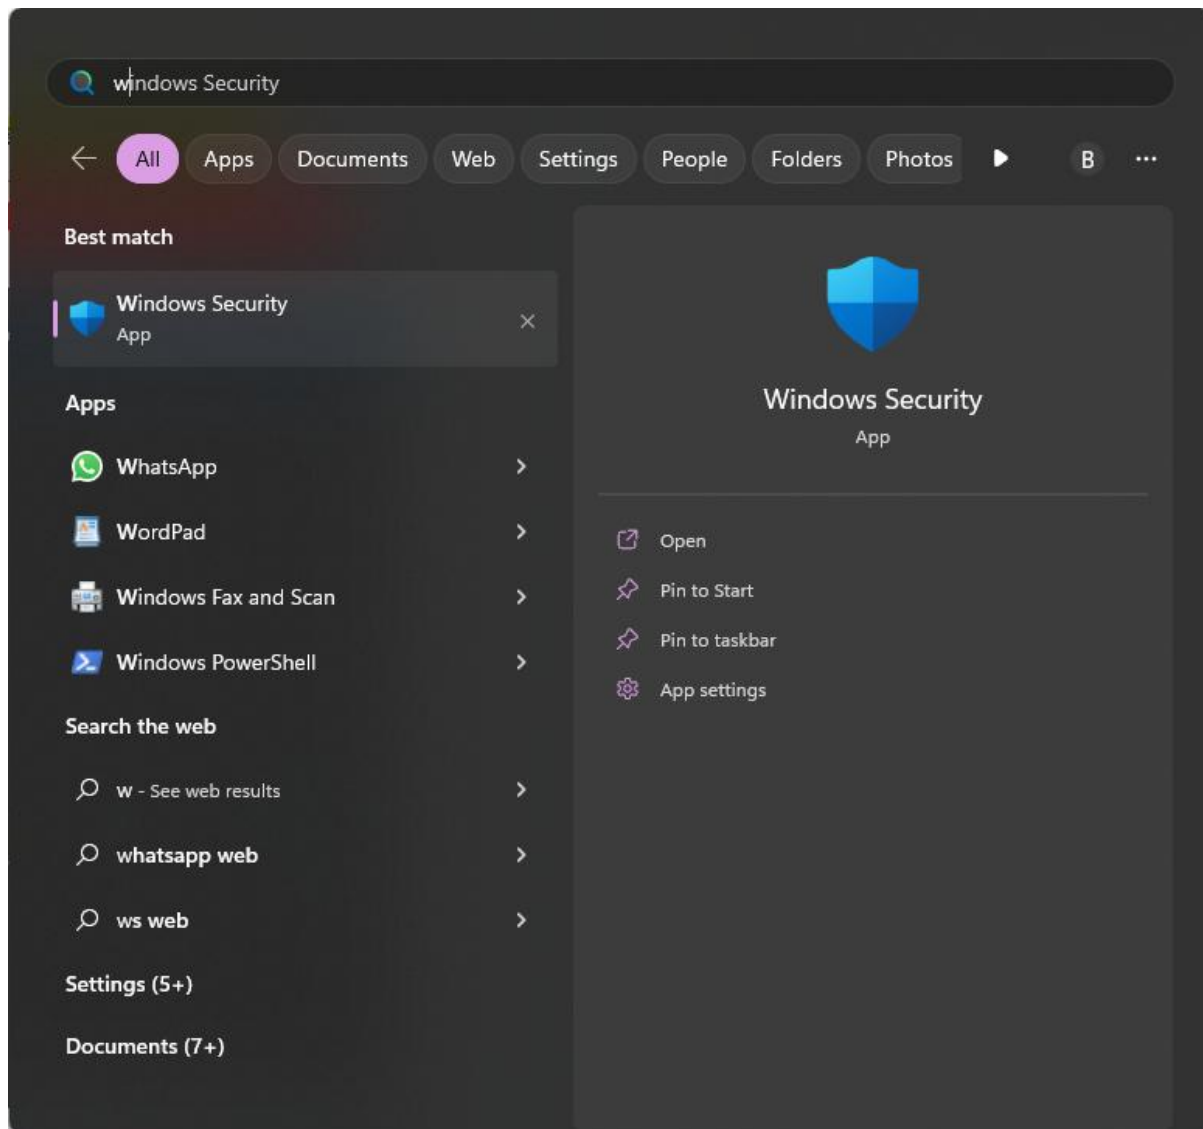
windows Security

All Apps Documents Web Settings People Folders Photos B ···

Best match

Windows Security
App

Apps

WhatsApp

WordPad

Windows Fax and Scan

Windows PowerShell

Search the web

w - See web results

whatsapp web

ws web

Settings (5+)

Documents (7+)

Windows Security
App

Open

Pin to Start

Pin to taskbar

App settings